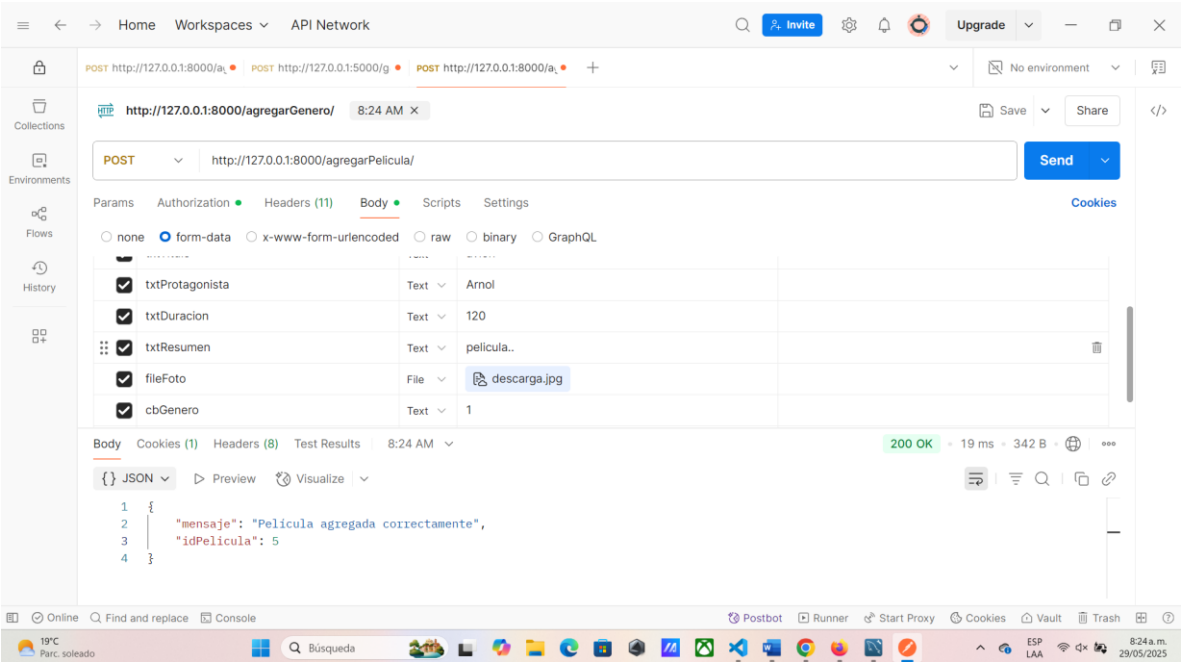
Home Workspaces API Network

Invite

Upgrade

POST http://127.0.0.1:8000/a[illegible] POST http://127.0.0.1:5000/g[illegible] POST http://127.0.0.1:8000/a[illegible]

No environment

Collections

Environments

Flows

History

http://127.0.0.1:8000/agregarGenero/ 8:24 AM

Save Share

POST http://127.0.0.1:8000/agregarPelicula/ Send

Params Authorization Headers (11) Body Scripts Settings Cookies

none form-data x-www-form-urlencoded raw binary GraphQL

| | | |
|---|---|---|
| txtProtagonista | Text | Arnol |
| txtDuracion | Text | 120 |
| txtResumen | Text | pelicula.. |
| fileFoto | File | descarga.jpg |
| cbGenero | Text | 1 |

Body Cookies (1) Headers (8) Test Results 8:24 AM 200 OK 19 ms 342 B

{} JSON Preview Visualize

1 {
2 "mensaje": "Película agregada correctamente",
3 "idPelicula": 5
4 }

Online Find and replace Console Postbot Runner Start Proxy Cookies Vault Trash

19°C Parc. soleado Búsqueda ESP LAA 8:24 a. m. 29/05/2025